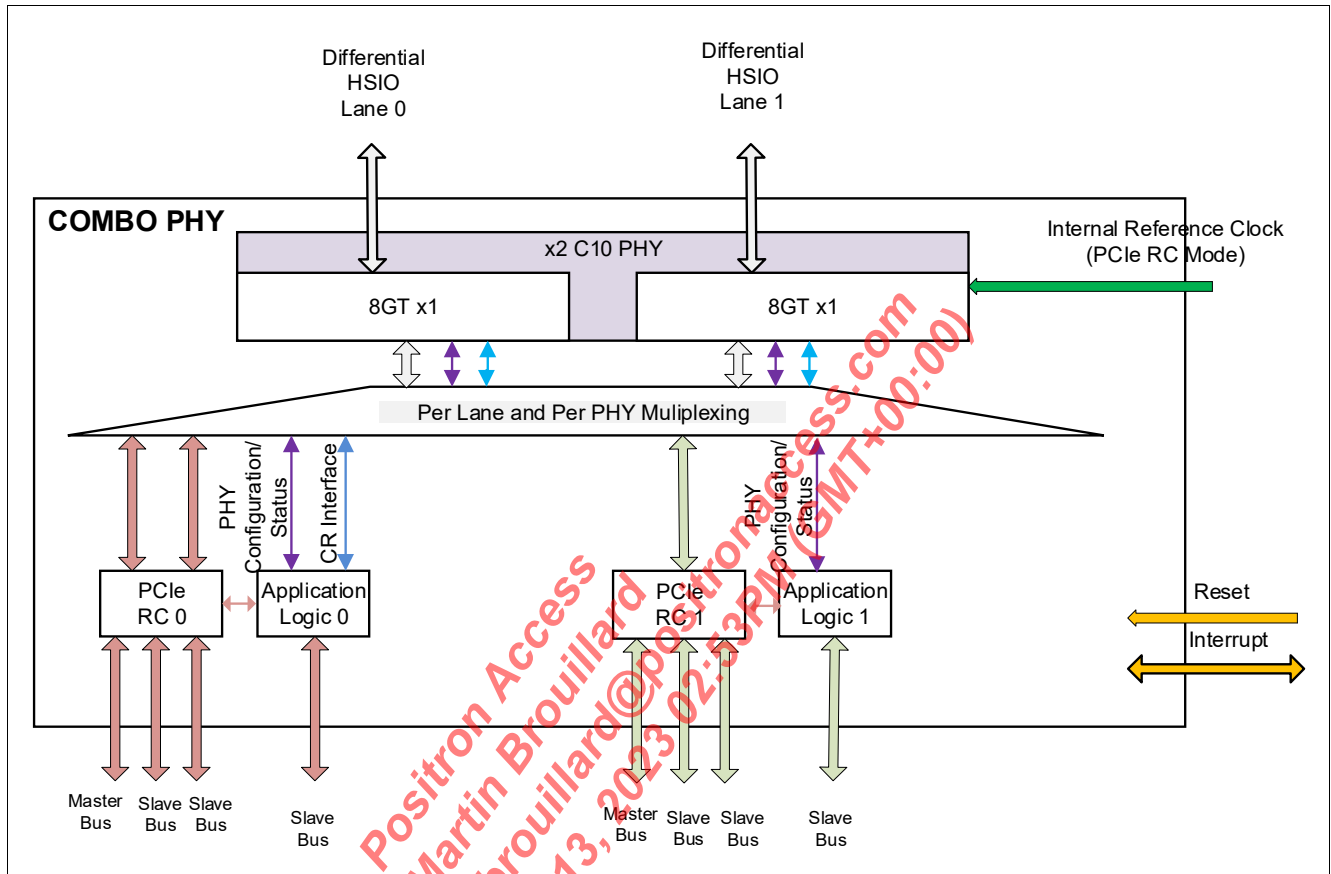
Differential HSIO Lane 0

Differential HSIO Lane 1

COMBO PHY

x2 C10 PHY

Internal Reference Clock (PCIe RC Mode)

8GT x1

8GT x1

Per Lane and Per PHY Muliplexing

PHY Configuration/ Status

CR Interface

PHY Configuration/ Status

PCIe RC 0

Application Logic 0

PCIe RC 1

Application Logic 1

Reset

Interrupt

Master Bus

Slave Bus

Slave Bus

Slave Bus

Master Bus

Slave Bus

Slave Bus

Slave Bus

Positron Access
Martin Brouillard
mbrouillard@positronaccess.com
13, 2023 02:53PM (GMT+00:00)